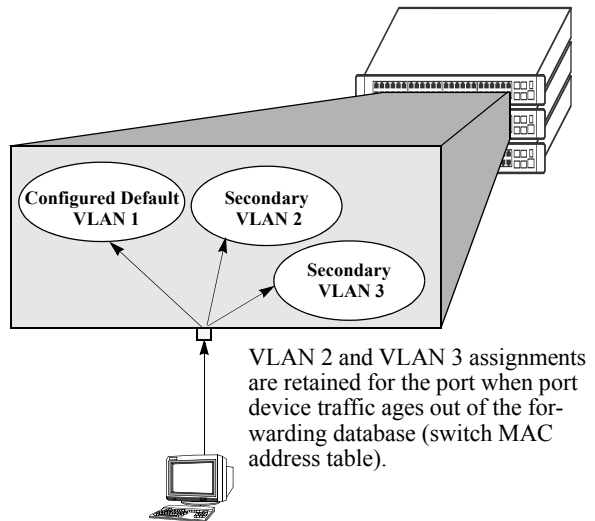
Configured Default VLAN 1

Secondary VLAN 2

Secondary VLAN 3

VLAN 2 and VLAN 3 assignments are retained for the port when port device traffic ages out of the forwarding database (switch MAC address table).